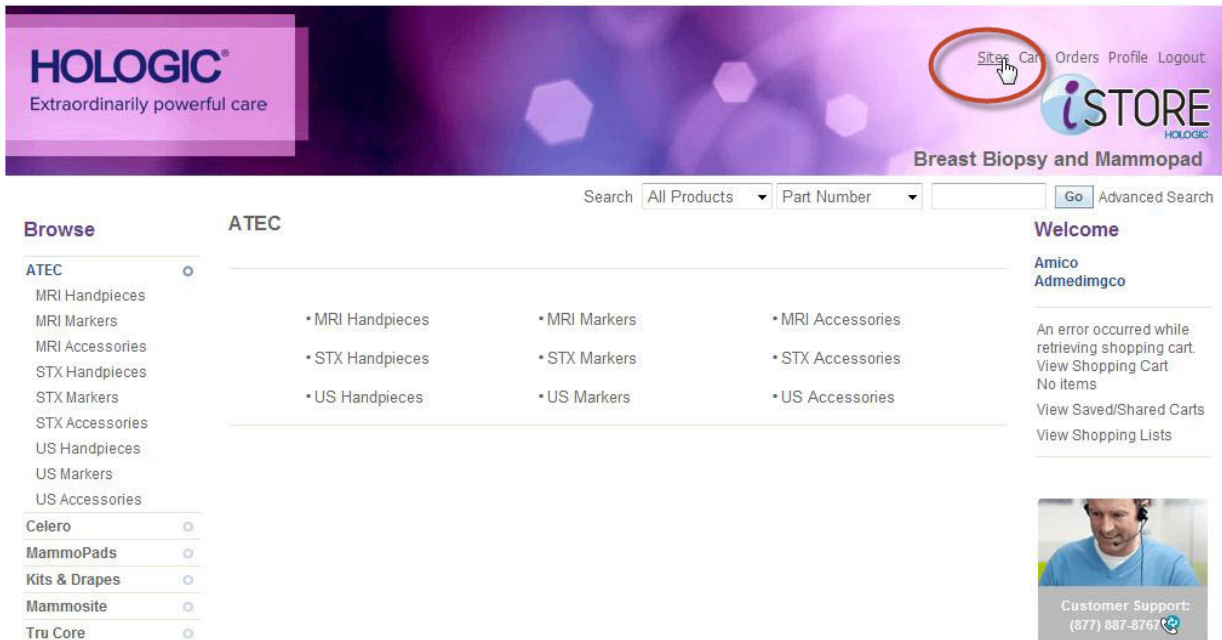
HOLOGIC®
Extraordinarily powerful care

Sites Cart Orders Profile Logout

iSTORE
HOLOGIC

Breast Biopsy and Mammopad

Search All Products Part Number Go Advanced Search

Browse

ATEC
MRI Handpieces
MRI Markers
MRI Accessories
STX Handpieces
STX Markers
STX Accessories
US Handpieces
US Markers
US Accessories
Celero
MammoPads
Kits & Drapes
Mammosite
Tru Core

ATEC

• MRI Handpieces
• MRI Markers
• MRI Accessories
• STX Handpieces
• STX Markers
• STX Accessories
• US Handpieces
• US Markers
• US Accessories

Welcome

Amico
Admedimgco

An error occurred while retrieving shopping cart.
View Shopping Cart
No items
View Saved/Shared Carts
View Shopping Lists

Customer Support:
(877) 887-8767